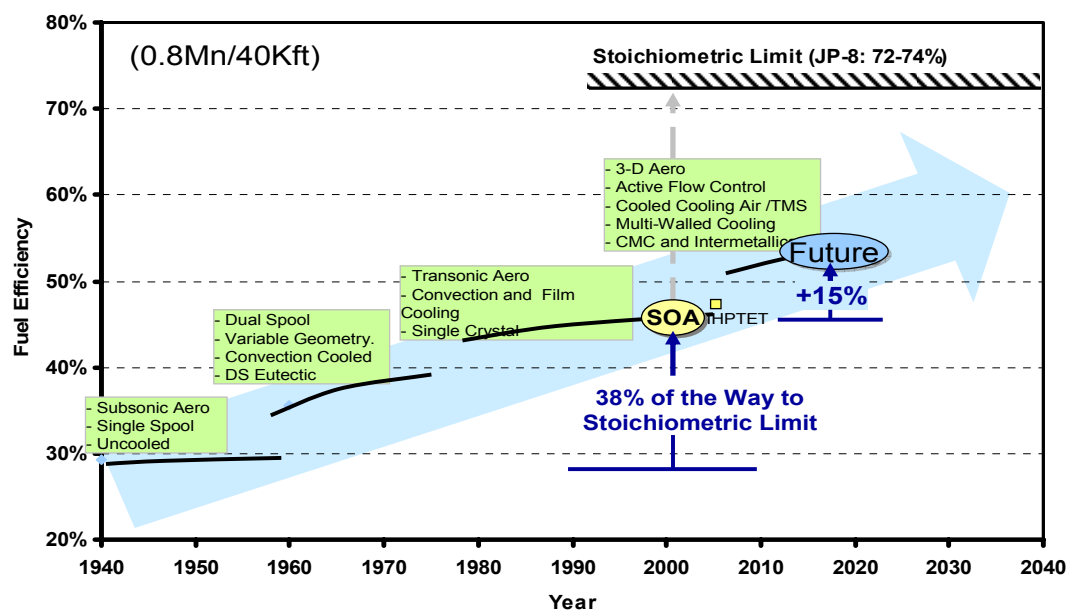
(0.8Mn/40Kft)

Stoichiometric Limit (JP-8: 72-74%)

80%
70%
60%
50%
40%
30%
20%

Fuel Efficiency

- 3-D Aero
- Active Flow Control
- Cooled Cooling Air /TMS
- Multi-Walled Cooling
- CMC and Intermetallic

Future

+15%

- Transonic Aero
- Convection and Film Cooling
- Single Crystal

SOA

IHPTET

- Dual Spool
- Variable Geometry.
- Convection Cooled
- DS Eutectic

38% of the Way to Stoichiometric Limit

- Subsonic Aero
- Single Spool
- Uncooled

1940 1950 1960 1970 1980 1990 2000 2010 2020 2030 2040

Year